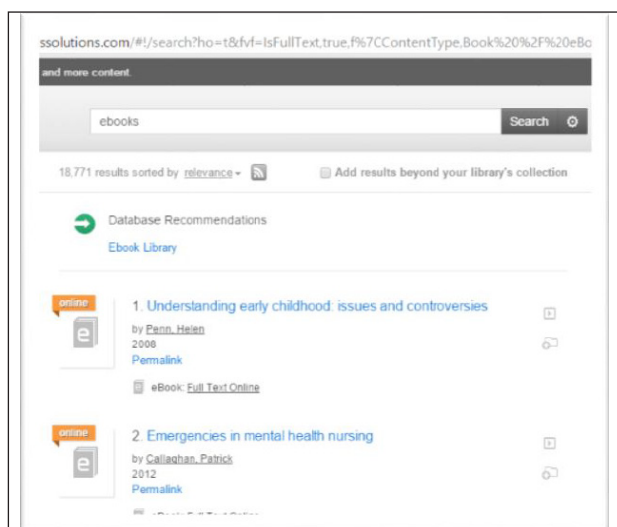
ssolutions.com/#!/search?ho=t&fvf=IsFullText,true,f%7CContentType,Book%20%2F%20eBo

and more content.

ebooks

Search

18,771 results sorted by relevance

Add results beyond your library's collection

Database Recommendations

Ebook Library

online

1. Understanding early childhood: issues and controversies

by Penn, Helen
2008
Permalink

eBook: Full Text Online

online

2. Emergencies in mental health nursing

by Callaghan, Patrick
2012
Permalink

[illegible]